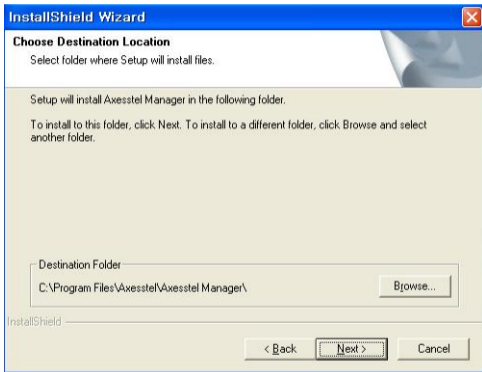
InstallShield Wizard

Choose Destination Location

Select folder where Setup will install files.

Setup will install Axesstel Manager in the following folder.

To install to this folder, click Next. To install to a different folder, click Browse and select another folder.

Destination Folder

C:\Program Files\Axesstel\Axesstel Manager\

Browse...

InstallShield

< Back

Next >

Cancel